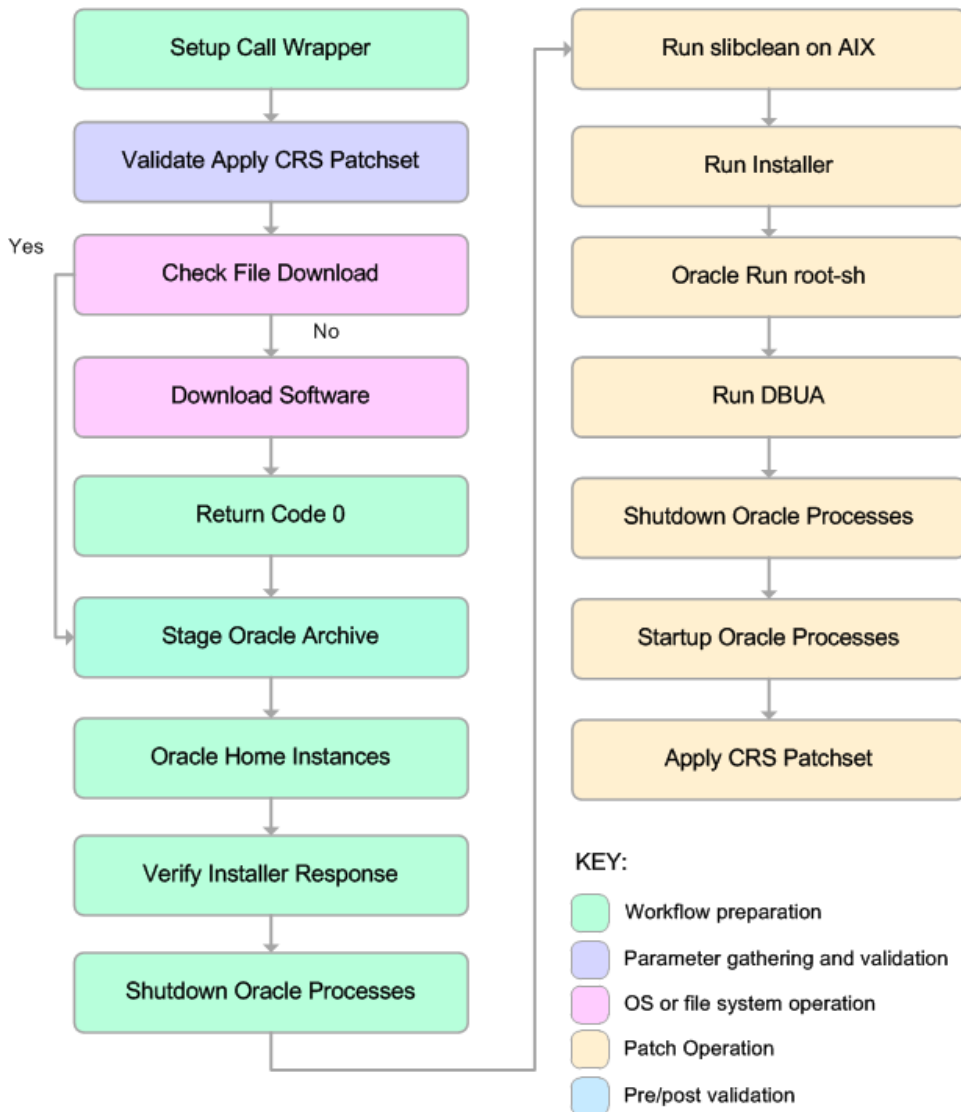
Setup Call Wrapper

Validate Apply CRS Patchset

Yes

Check File Download

No

Download Software

Return Code 0

Stage Oracle Archive

Oracle Home Instances

Verify Installer Response

Shutdown Oracle Processes

Run slibclean on AIX

Run Installer

Oracle Run root-sh

Run DBUA

Shutdown Oracle Processes

Startup Oracle Processes

Apply CRS Patchset

KEY:

Workflow preparation

Parameter gathering and validation

OS or file system operation

Patch Operation

Pre/post validation